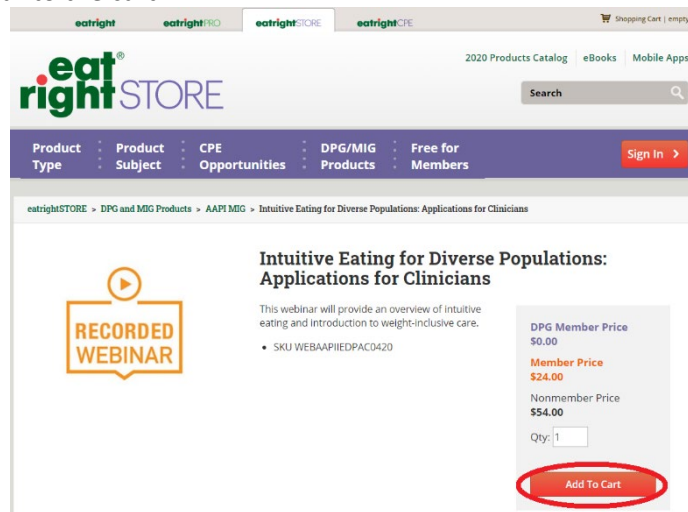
eatright eatrightPRO eatrightSTORE eatrightCPE

Shopping Cart | empty

eat right® STORE

2020 Products Catalog eBooks Mobile Apps

Search

Product Type Product Subject CPE Opportunities DPG/MIG Products Free for Members

Sign In >

eatrightSTORE > DPG and MIG Products > AAPI MIG > Intuitive Eating for Diverse Populations: Applications for Clinicians

RECORDED WEBINAR

Intuitive Eating for Diverse Populations: Applications for Clinicians

This webinar will provide an overview of intuitive eating and introduction to weight-inclusive care.

• SKU WEBAAPIIEDPAC0420

DPG Member Price
$0.00

Member Price
$24.00

Nonmember Price
$54.00

Qty: 1

Add To Cart